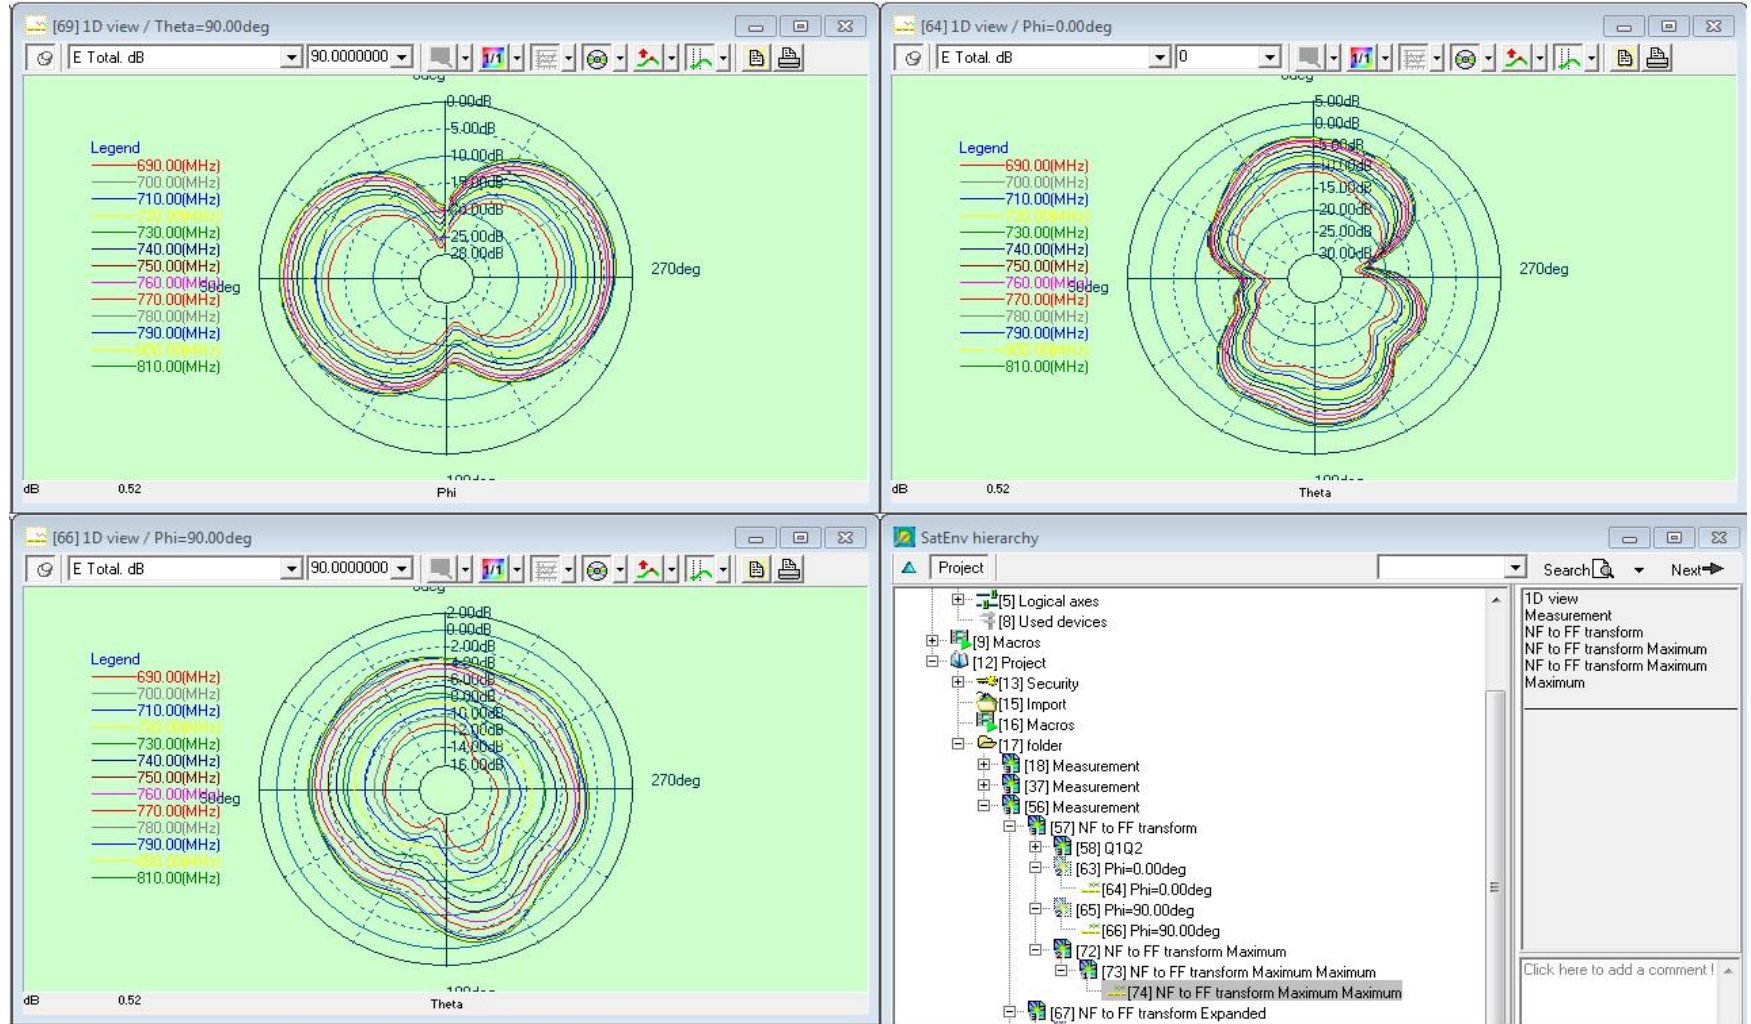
[69] 1D view / Theta=90.00deg

E Total. dB | 90.0000000

0deg

0.00dB
-5.00dB
-10.00dB
-15.00dB
-20.00dB
-25.00dB
-28.00dB

Legend
690.00(MHz)
700.00(MHz)
710.00(MHz)
720.00(MHz)
730.00(MHz)
740.00(MHz)
750.00(MHz)
760.00(MHz)
770.00(MHz)
780.00(MHz)
790.00(MHz)
800.00(MHz)
810.00(MHz)

90deg
270deg
180deg

dB 0.52 Phi

[64] 1D view / Phi=0.00deg

E Total. dB | 0

0deg

5.00dB
0.00dB
-5.00dB
-10.00dB
-15.00dB
-20.00dB
-25.00dB
-30.00dB

Legend
690.00(MHz)
700.00(MHz)
710.00(MHz)
720.00(MHz)
730.00(MHz)
740.00(MHz)
750.00(MHz)
760.00(MHz)
770.00(MHz)
780.00(MHz)
790.00(MHz)
800.00(MHz)
810.00(MHz)

90deg
270deg
180deg

dB 0.52 Theta

[66] 1D view / Phi=90.00deg

E Total. dB | 90.0000000

0deg

2.00dB
0.00dB
-2.00dB
-4.00dB
-6.00dB
-8.00dB
-10.00dB
-12.00dB
-14.00dB
-16.00dB

Legend
690.00(MHz)
700.00(MHz)
710.00(MHz)
720.00(MHz)
730.00(MHz)
740.00(MHz)
750.00(MHz)
760.00(MHz)
770.00(MHz)
780.00(MHz)
790.00(MHz)
800.00(MHz)
810.00(MHz)

90deg
270deg
180deg

dB 0.52 Theta

SatEnv hierarchy

Project | Search | Next

[5] Logical axes
[8] Used devices
[9] Macros
[12] Project
[13] Security
[15] Import
[16] Macros
[17] folder
[18] Measurement
[37] Measurement
[56] Measurement
[57] NF to FF transform
[58] Q1Q2
[63] Phi=0.00deg
[64] Phi=0.00deg
[65] Phi=90.00deg
[66] Phi=90.00deg
[72] NF to FF transform Maximum
[73] NF to FF transform Maximum Maximum
[74] NF to FF transform Maximum Maximum
[67] NF to FF transform Expanded

1D view
Measurement
NF to FF transform
NF to FF transform Maximum
NF to FF transform Maximum
Maximum

Click here to add a comment !